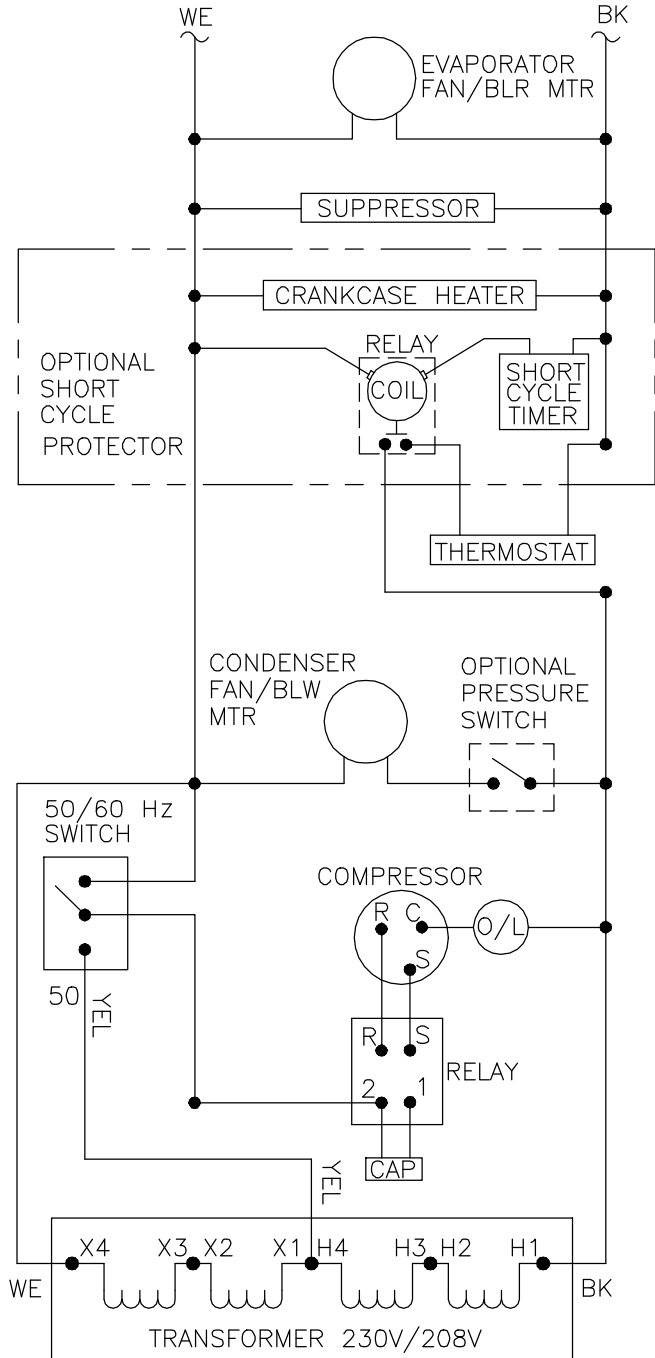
WE

BK

EVAPORATOR FAN/BLR MTR

SUPPRESSOR

CRANKCASE HEATER

OPTIONAL SHORT CYCLE PROTECTOR

RELAY

COIL

SHORT CYCLE TIMER

THERMOSTAT

CONDENSER FAN/BLW MTR

OPTIONAL PRESSURE SWITCH

50/60 Hz SWITCH

COMPRESSOR

R

C

S

O/L

50

YEL

R

S

RELAY

2

1

CAP

YEL

X4

X3

X2

X1

H4

H3

H2

H1

WE

BK

TRANSFORMER 230V/208V